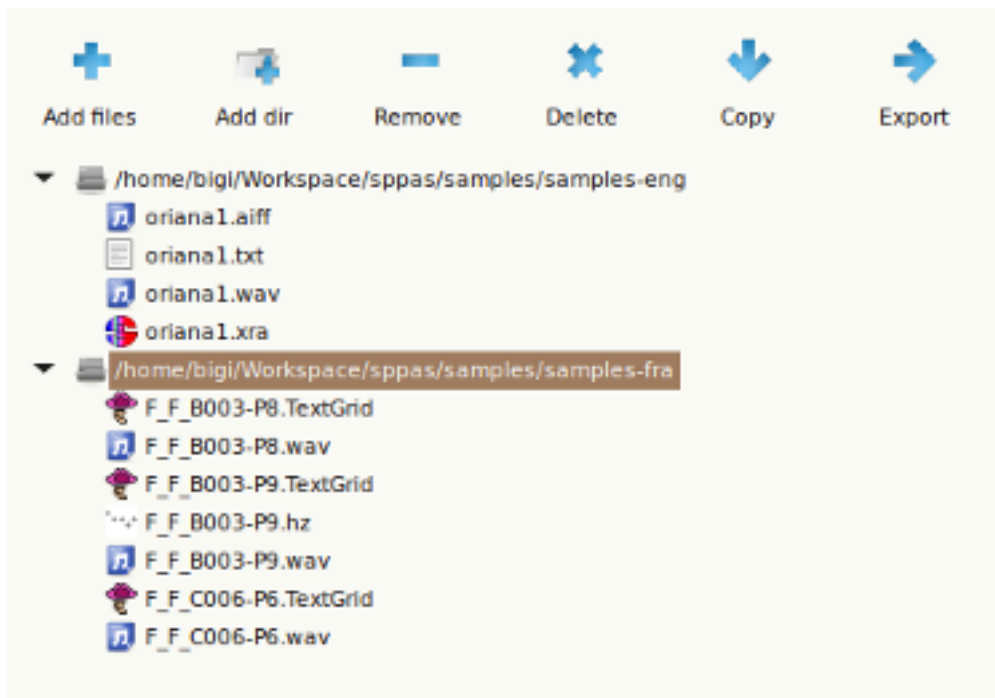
Add files Add dir Remove Delete Copy Export

/home/bigi/Workspace/sppas/samples/samples-eng
oriana1.aiff
oriana1.txt
oriana1.wav
oriana1.xra
/home/bigi/Workspace/sppas/samples/samples-fra
F_F_B003-P8.TextGrid
F_F_B003-P8.wav
F_F_B003-P9.TextGrid
F_F_B003-P9.hz
F_F_B003-P9.wav
F_F_C006-P6.TextGrid
F_F_C006-P6.wav